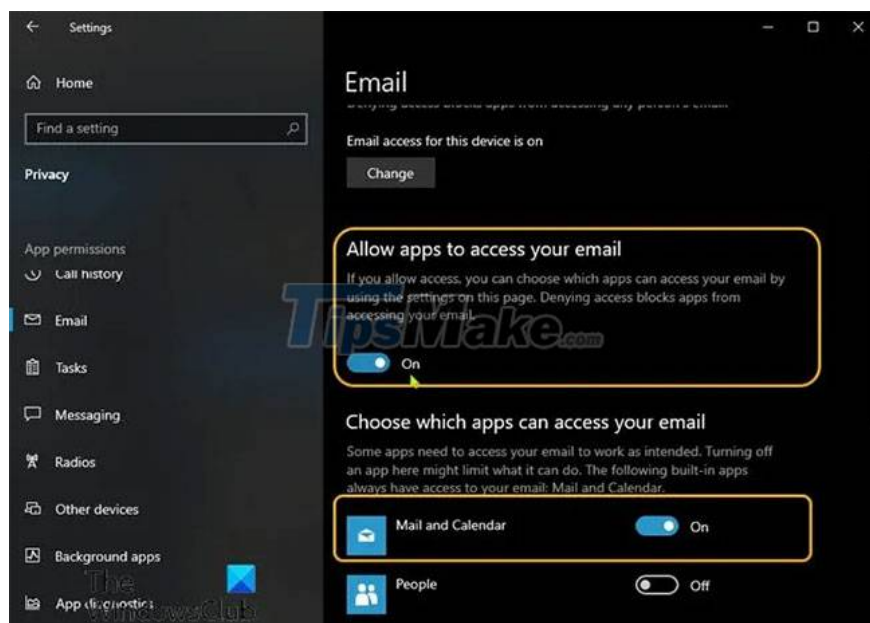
Settings

Home

Find a setting

Privacy

App permissions

Call history

Email

Tasks

Messaging

Radios

Other devices

Background apps

App diagnostics

Email

Denying access blocks apps from accessing any person's email

Email access for this device is on

Change

Allow apps to access your email

If you allow access, you can choose which apps can access your email by using the settings on this page. Denying access blocks apps from accessing your email.

On

Choose which apps can access your email

Some apps need to access your email to work as intended. Turning off an app here might limit what it can do. The following built-in apps always have access to your email: Mail and Calendar.

Mail and Calendar

On

People

Off

TipsMake.com

The WindowsClub